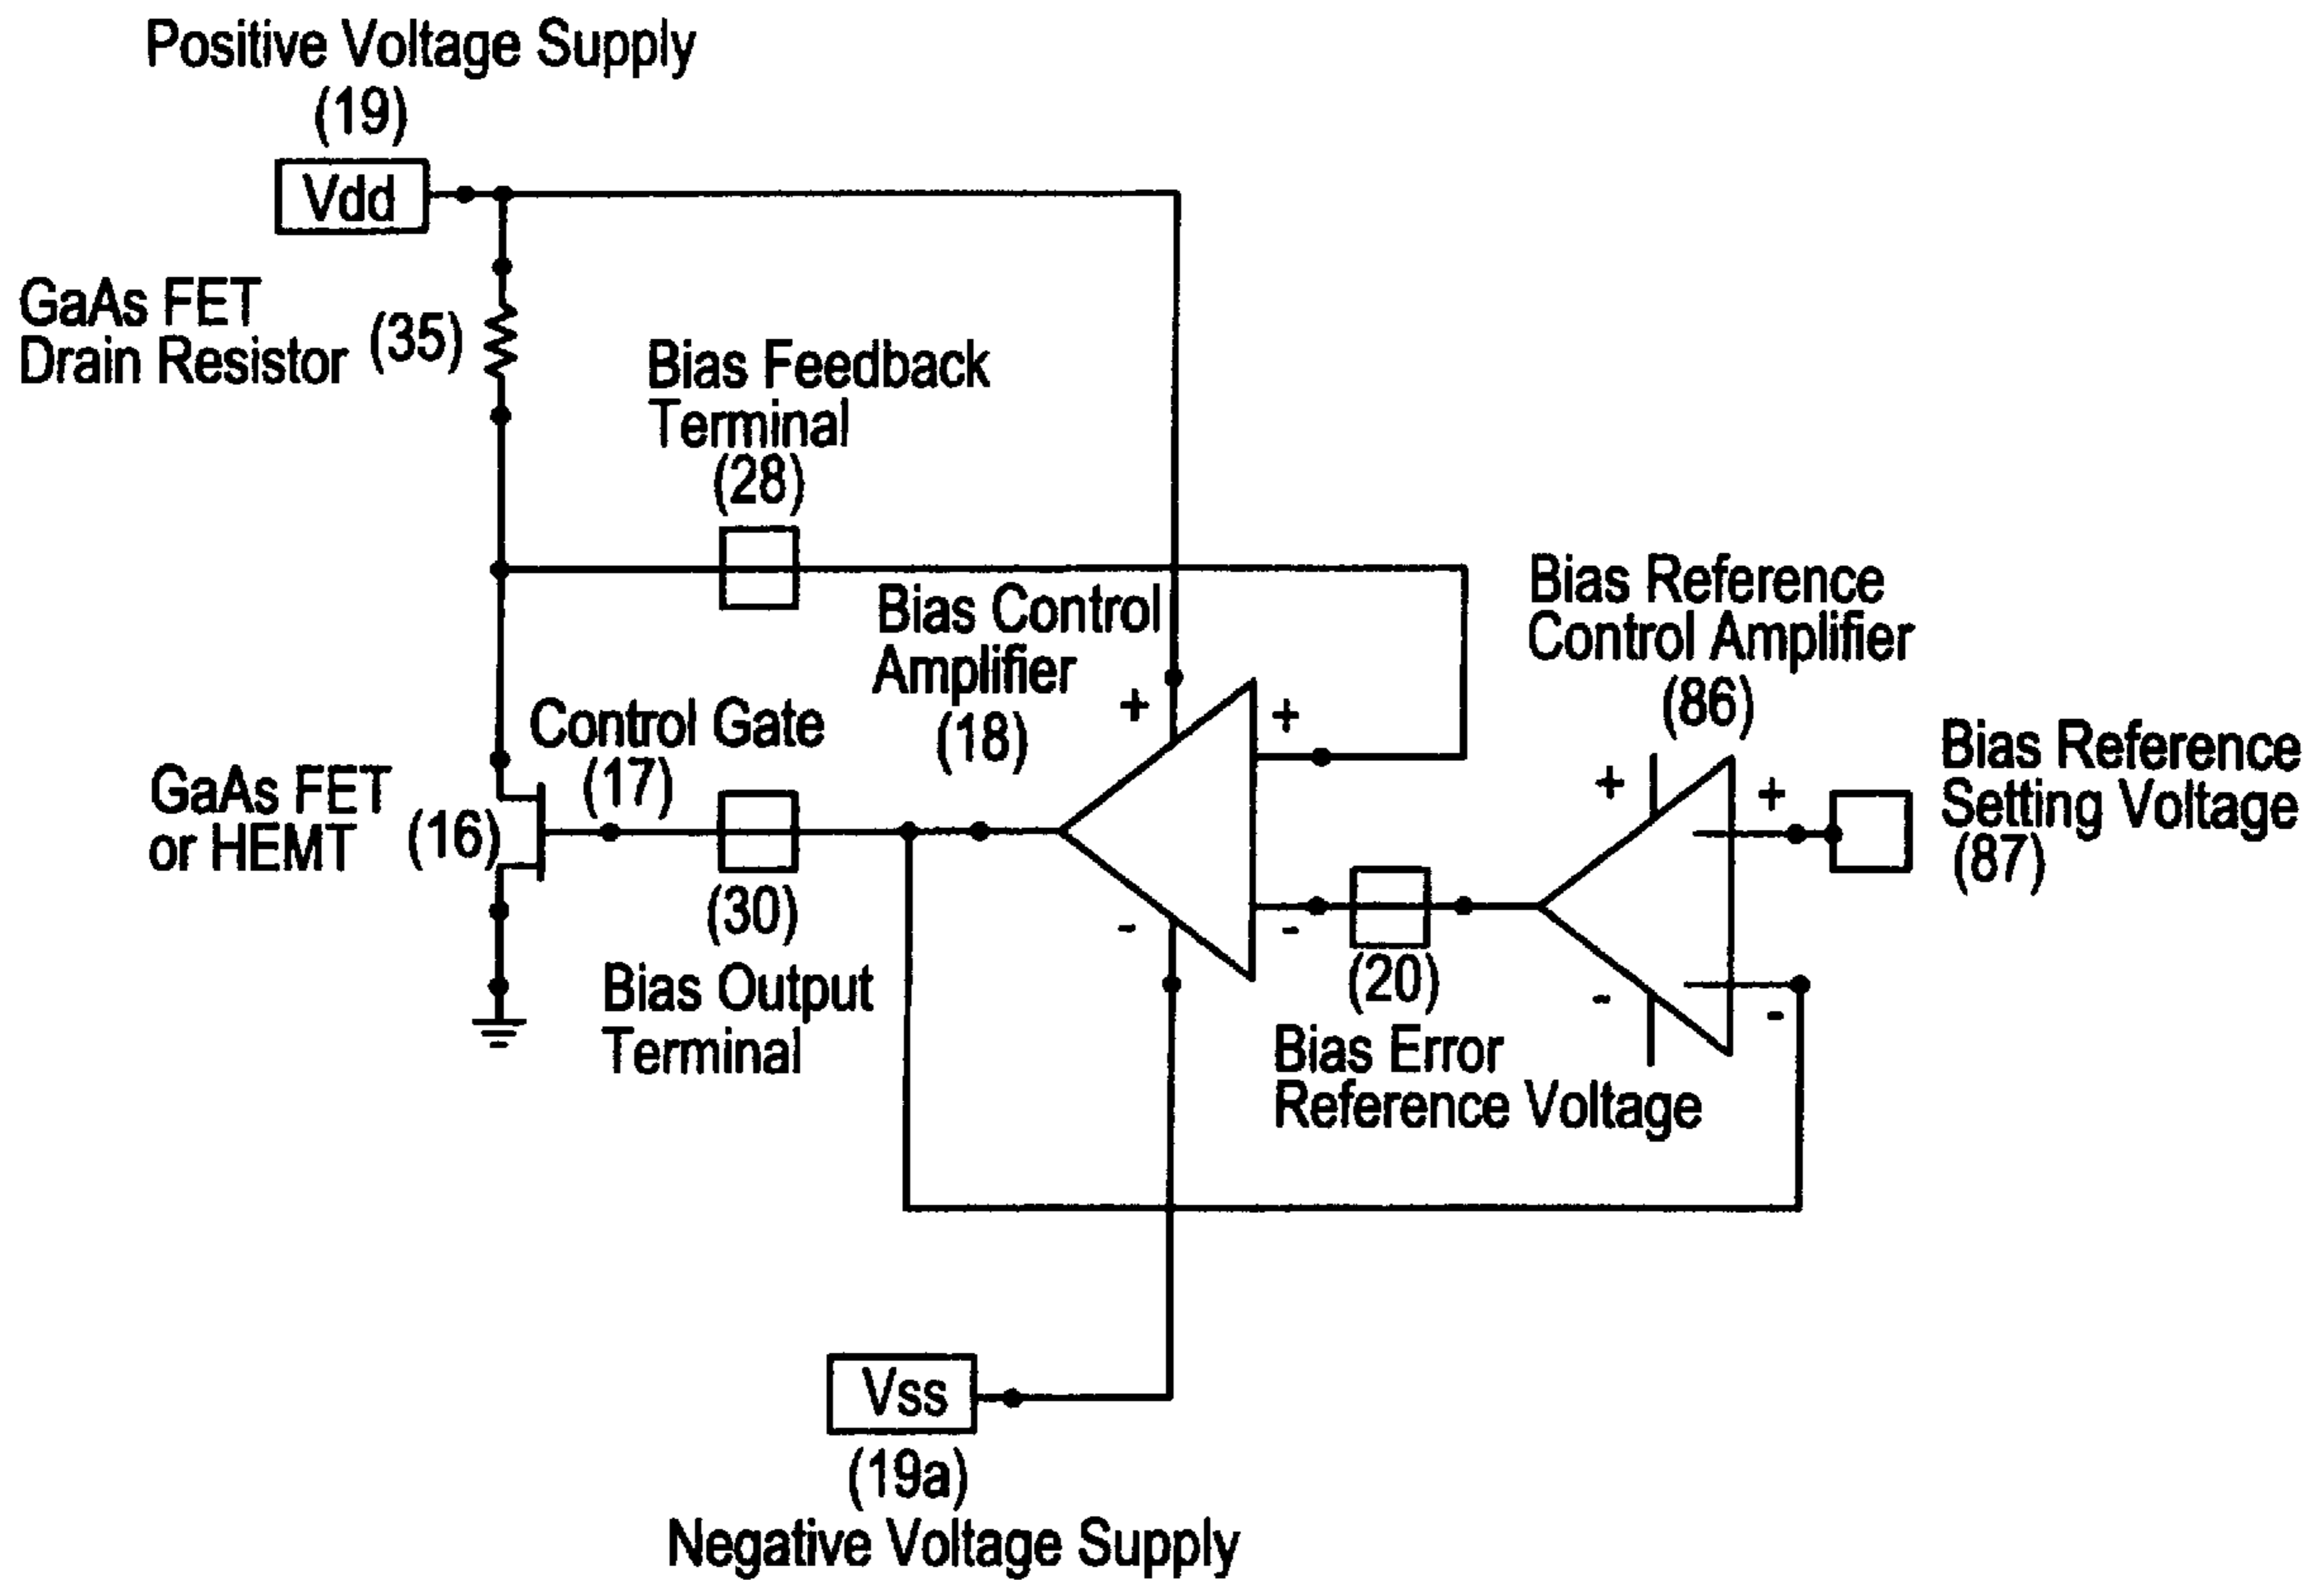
Positive Voltage Supply
(19)
Vdd

GaAs FET
Drain Resistor (35)

Bias Feedback
Terminal
(28)

Bias Reference
Control Amplifier
(86)

Bias Control
Amplifier
(18)

+
+

Control Gate
(17)

GaAs FET
or HEMT (16)

+
+

Bias Reference
Setting Voltage
(87)

(30)

-
-

Bias Output
Terminal

(20)

-
-

Bias Error
Reference Voltage

Vss
(19a)
Negative Voltage Supply